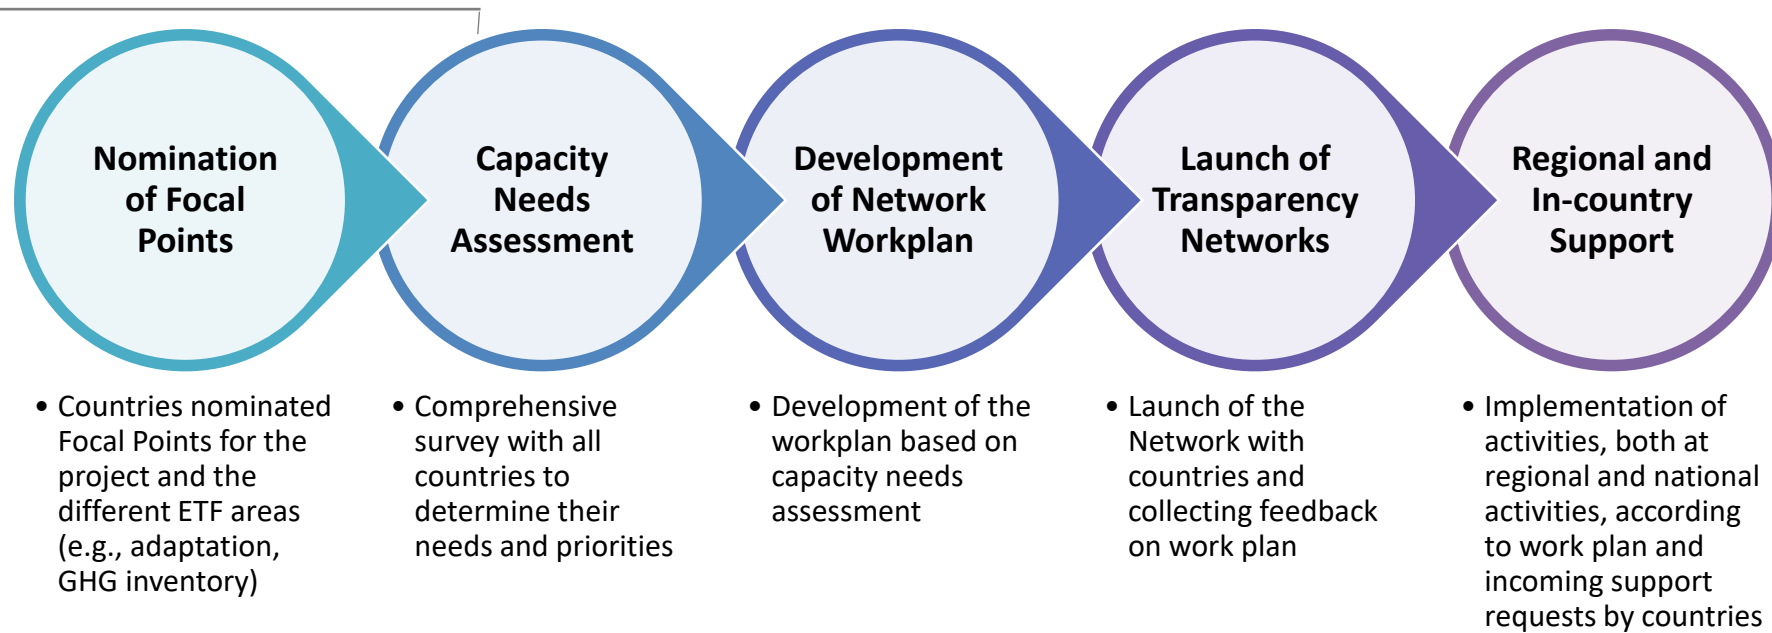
Nomination of Focal Points

Capacity Needs Assessment

Development of Network Workplan

Launch of Transparency Networks

Regional and In-country Support

• Countries nominated Focal Points for the project and the different ETF areas (e.g., adaptation, GHG inventory)

• Comprehensive survey with all countries to determine their needs and priorities

• Development of the workplan based on capacity needs assessment

• Launch of the Network with countries and collecting feedback on work plan

• Implementation of activities, both at regional and national activities, according to work plan and incoming support requests by countries